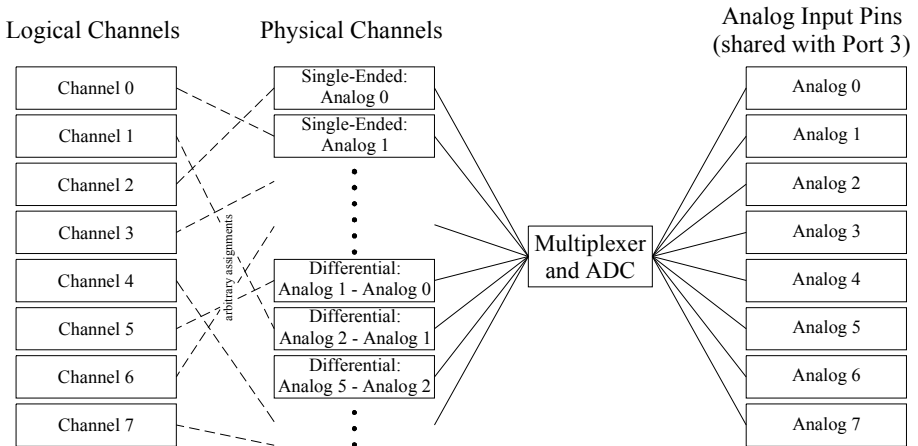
Logical Channels

Physical Channels

Analog Input Pins (shared with Port 3)

Channel 0

Channel 1

Channel 2

Channel 3

Channel 4

Channel 5

Channel 6

Channel 7

arbitrary assignments

Single-Ended: Analog 0

Single-Ended: Analog 1

Differential: Analog 1 - Analog 0

Differential: Analog 2 - Analog 1

Differential: Analog 5 - Analog 2

Multiplexer and ADC

Analog 0

Analog 1

Analog 2

Analog 3

Analog 4

Analog 5

Analog 6

Analog 7